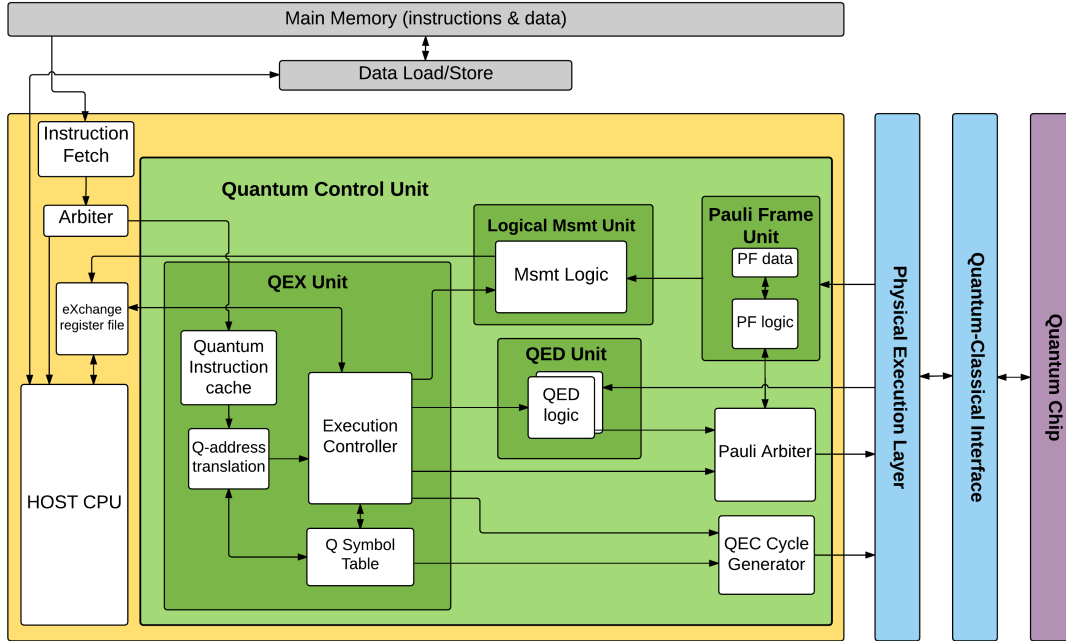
Main Memory (instructions & data)

Data Load/Store

Instruction Fetch

Arbiter

eXchange register file

HOST CPU

Quantum Control Unit

QEX Unit

Quantum Instruction cache

Q-address translation

Execution Controller

Q Symbol Table

Logical Msmt Unit

Msmt Logic

QED Unit

QED logic

Pauli Frame Unit

PF data

PF logic

Pauli Arbiter

QEC Cycle Generator

Physical Execution Layer

Quantum-Classical Interface

Quantum Chip